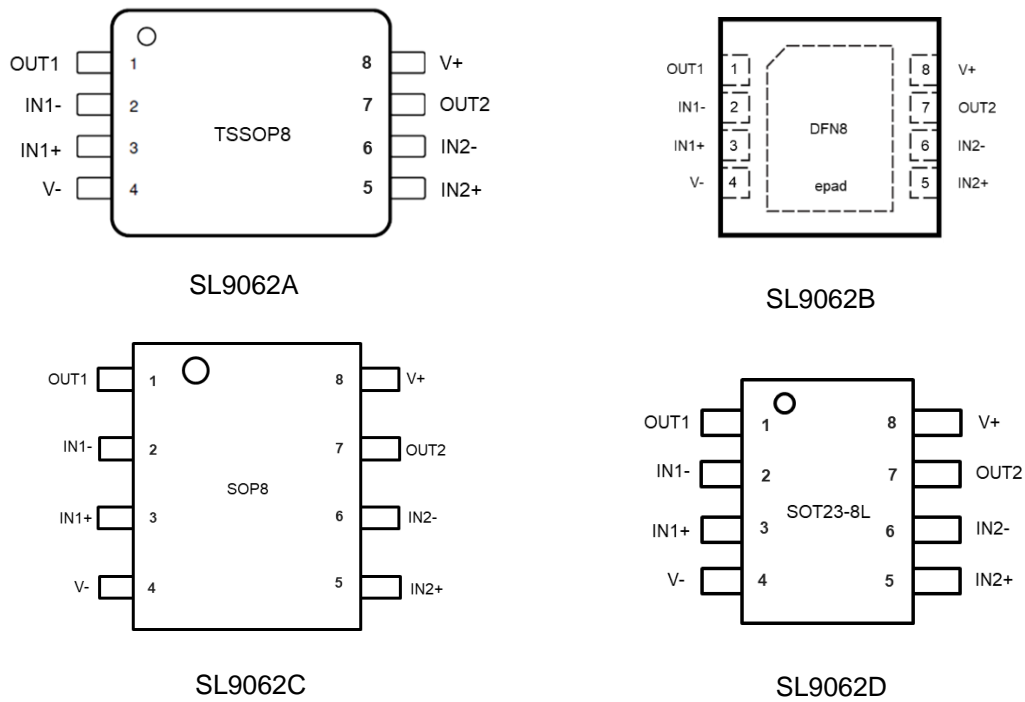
OUT1 1
IN1- 2
IN1+ 3
V- 4
TSSOP8
8 V+
7 OUT2
6 IN2-
5 IN2+

SL9062A

OUT1 1
IN1- 2
IN1+ 3
V- 4
DFN8
epad
8 V+
7 OUT2
6 IN2-
5 IN2+

SL9062B

OUT1 1
IN1- 2
IN1+ 3
V- 4
SOP8
8 V+
7 OUT2
6 IN2-
5 IN2+

SL9062C

OUT1 1
IN1- 2
IN1+ 3
V- 4
SOT23-8L
8 V+
7 OUT2
6 IN2-
5 IN2+

SL9062D